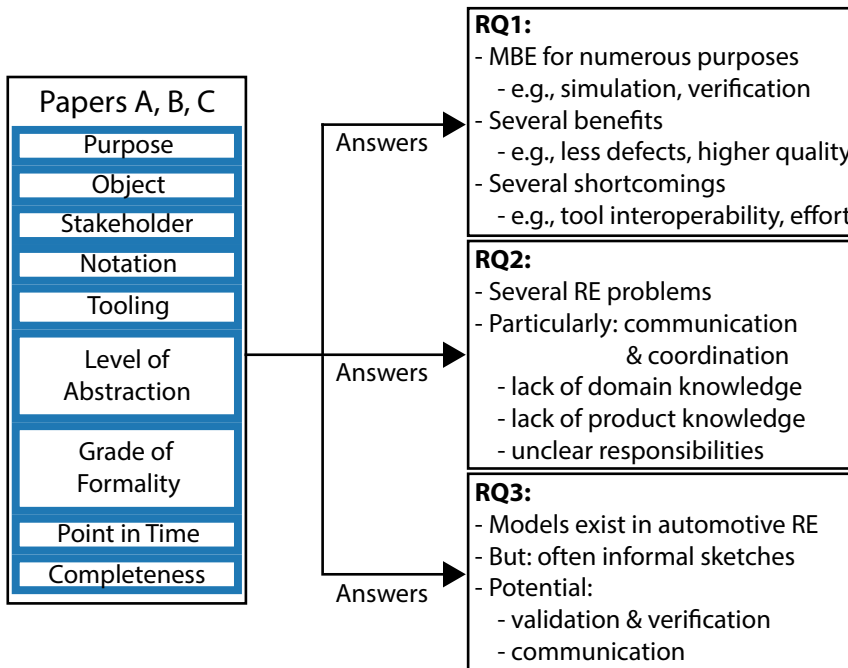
Papers A, B, C
Purpose
Object
Stakeholder
Notation
Tooling
Level of Abstraction
Grade of Formality
Point in Time
Completeness

Answers

Answers

Answers

RQ1:
- MBE for numerous purposes
- e.g., simulation, verification
- Several benefits
- e.g., less defects, higher quality
- Several shortcomings
- e.g., tool interoperability, effort

RQ2:
- Several RE problems
- Particularly: communication & coordination
- lack of domain knowledge
- lack of product knowledge
- unclear responsibilities

RQ3:
- Models exist in automotive RE
- But: often informal sketches
- Potential:
- validation & verification
- communication